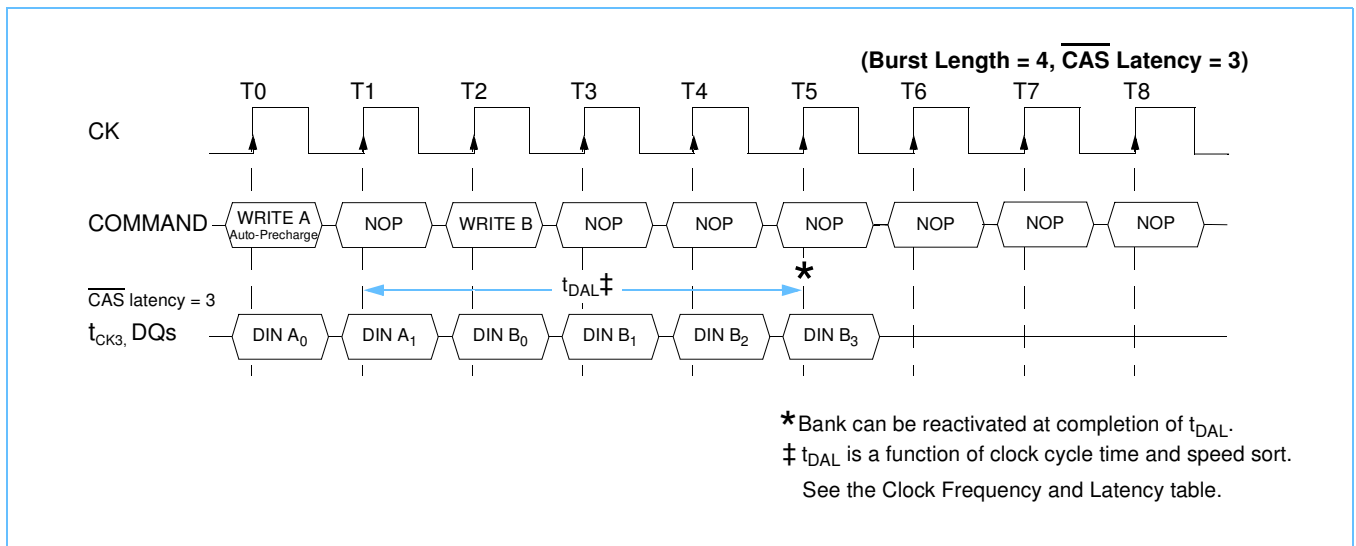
(Burst Length = 4, $\overline{\text{CAS}}$ Latency = 3)

T0 T1 T2 T3 T4 T5 T6 T7 T8

CK

COMMAND

WRITE A Auto-Precharge

NOP

WRITE B

NOP

NOP

NOP

NOP

NOP

NOP

$t_{DAL}$‡

*

$\overline{\text{CAS}}$ latency = 3

$t_{CK3}$, DQs

DIN $A_0$

DIN $A_1$

DIN $B_0$

DIN $B_1$

DIN $B_2$

DIN $B_3$

* Bank can be reactivated at completion of $t_{DAL}$.

‡ $t_{DAL}$ is a function of clock cycle time and speed sort. See the Clock Frequency and Latency table.